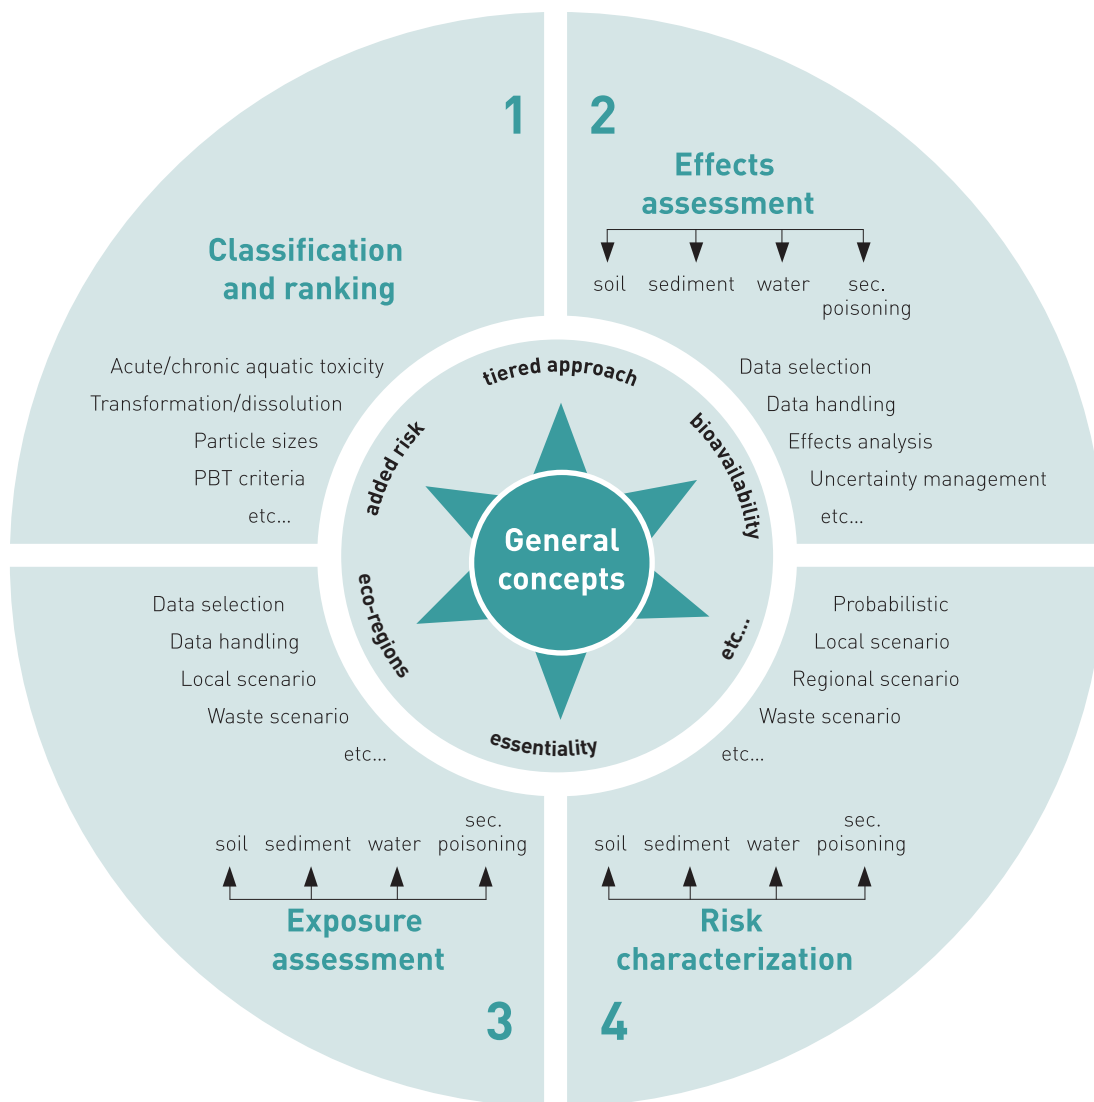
1

Classification and ranking

Acute/chronic aquatic toxicity
Transformation/dissolution
Particle sizes
PBT criteria
etc...

2

Effects assessment

soil sediment water sec. poisoning

Data selection
Data handling
Effects analysis
Uncertainty management
etc...

tiered approach
bioavailability
etc...
essentiality
eco-regions
added risk

General concepts

Data selection
Data handling
Local scenario
Waste scenario
etc...

soil sediment water sec. poisoning

Exposure assessment

3

Probabilistic
Local scenario
Regional scenario
Waste scenario
etc...

soil sediment water sec. poisoning

Risk characterization

4